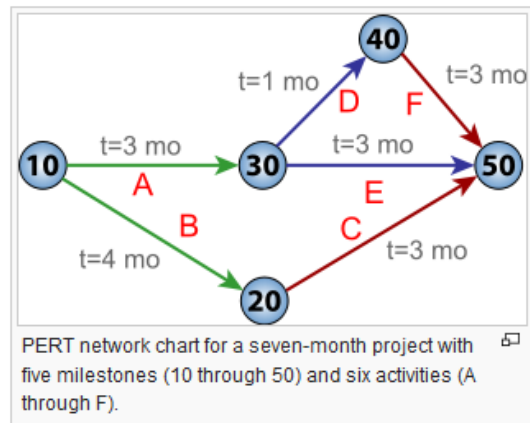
40

t=1 mo

t=3 mo

D

F

10

t=3 mo

30

t=3 mo

50

A

E

B

C

t=4 mo

t=3 mo

20

PERT network chart for a seven-month project with five milestones (10 through 50) and six activities (A through F).